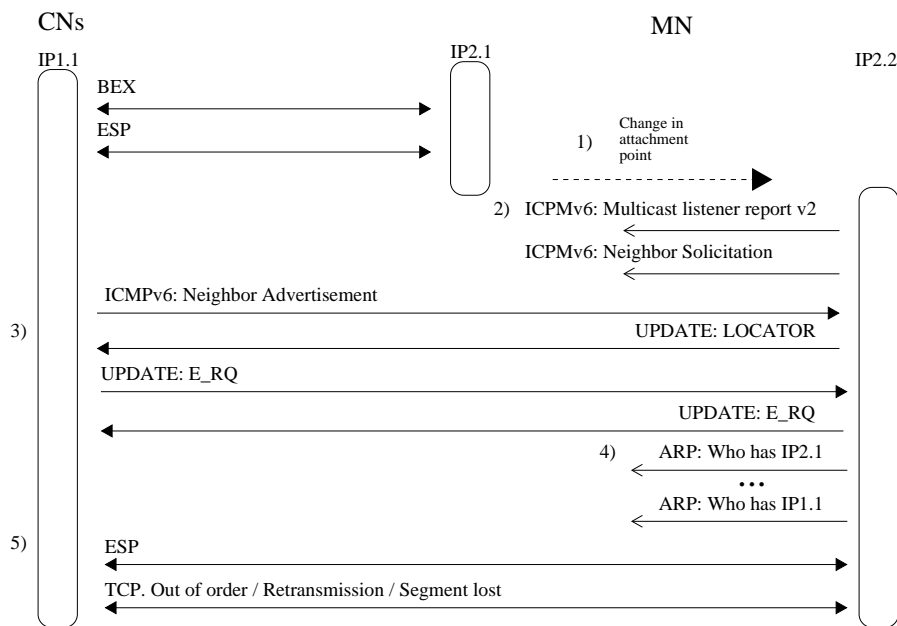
CNs

MN

IP1.1

IP2.1

IP2.2

BEX

ESP

1) Change in attachment point

2) ICPMv6: Multicast listener report v2

ICPMv6: Neighbor Solicitation

ICMPv6: Neighbor Advertisement

3)

UPDATE: LOCATOR

UPDATE: E_RQ

UPDATE: E_RQ

4) ARP: Who has IP2.1

...

ARP: Who has IP1.1

5)

ESP

TCP. Out of order / Retransmission / Segment lost